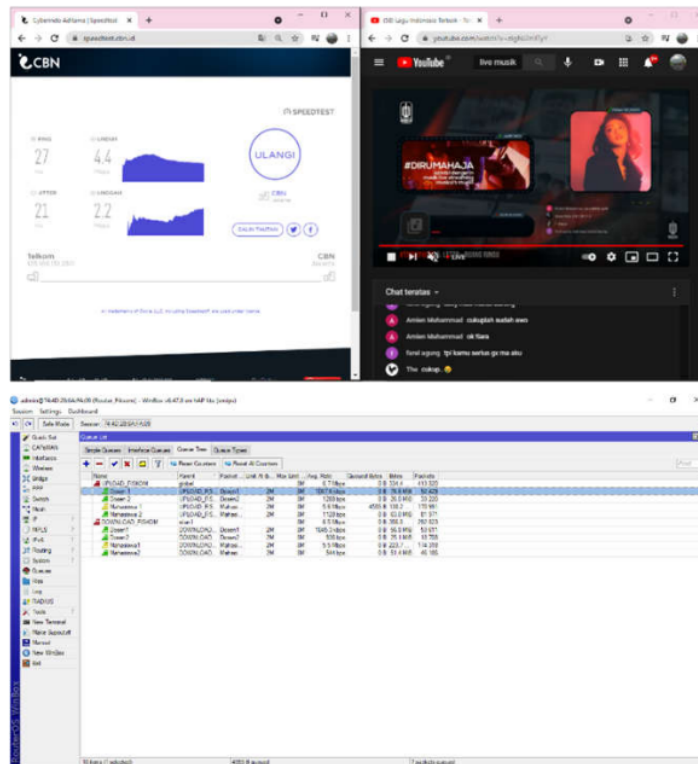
Cybermedia Adhiama | Speedtest ×
speedtest.cbn.id

CBN

SPEEDTEST

PING
27
ms

UNDUH
4.4
Mbps

JITTER
21
ms

UNGGAH
2.2
Mbps

ULANGI

CBN

Telkom

CBN

Lagu Indonesia Terbaik - ... ×
youtube.com

YouTube
live musik

#DIRUMAHAJA

LIVE

Chat teratas

Amien Muhammad cukuplah sudah awo
Amien Muhammad ok fiara
fanel agung tpi kamu sertus ga ma aku
The cukup. 😊

admin@ (Router_Pinnacle) - WinBox v6.47.9 on hAP lite (smips)
Session Settings Dashboard
Safe Mode Session:

Quick Set
CAPsMAN
Interfaces
Wireless
Bridge
PPP
Switch
Mesh
IP
MPLS
IPv6
Routing
System
Queues
Files
Log
RADIUS
Tools
New Terminal
Make Supout.rif
Manual
New WinBox
Exit

Queue List
Simple Queues | Interface Queues | Queue Tree | Queue Types
Reset Counters | Reset All Counters

| Name | Parent | Packet... | Limit At (b... | Max Limit | Avg. Rate | Queued Bytes | Bytes | Packets |
|---|---|---|---|---|---|---|---|---|
| UPLOAD_FIXNOW | global | | | | 6.7 Mbps | | 0 B 334.4 | 413 320 |
| Dosen 1 | UPLOAD_FIX... | Dosen1 | 2M | 8M | 1047.6 kbps | | 0 B 76.8 MiB | 50 429 |
| Dosen 2 | UPLOAD_FIX... | Dosen2 | 2M | 8M | 1200 bps | | 0 B 20.0 MiB | 33 220 |
| Mahasiswa 1 | UPLOAD_FIX... | Mahasi... | 2M | 8M | 5.6 Mbps | 4580 B | 138.2 | 170 961 |
| Mahasiswa 2 | UPLOAD_FIX... | Mahasi... | 2M | 8M | 1128 bps | | 0 B 63.0 MiB | 81 971 |
| DOWNLOAD_FIXNOW | ether1 | | | | 6.5 Mbps | | 0 B 350.3 | 262 923 |
| Dosen1 | DOWNLOAD... | Dosen1 | 2M | 8M | 1045.3 kbps | | 0 B 56.0 MiB | 53 071 |
| Dosen2 | DOWNLOAD... | Dosen2 | 2M | 8M | 936 bps | | 0 B 25.1 MiB | 18 708 |
| Mahasiswa1 | DOWNLOAD... | Mahasi... | 2M | 8M | 5.5 Mbps | | 0 B 223.7 ... | 114 358 |
| Mahasiswa2 | DOWNLOAD... | Mahasi... | 2M | 8M | 544 bps | | 0 B 53.4 MiB | 46 185 |

RouterOS WinBox